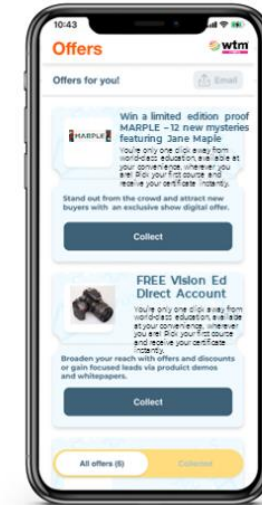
10:43

Offers

wtm

Offers for you!

Email

MARPLE

Win a limited edition proof MARPLE – 12 new mysteries featuring Jane Maple

You're only one click away from world-class education, available at your convenience, wherever you are! Pick your first course and receive your certificate instantly.

Stand out from the crowd and attract new buyers with an exclusive show digital offer.

Collect

FREE Vision Ed Direct Account

You're only one click away from world-class education, available at your convenience, wherever you are! Pick your first course and receive your certificate instantly.

Broaden your reach with offers and discounts or gain focused leads via product demos and whitepapers.

Collect

All offers (5)

Collected